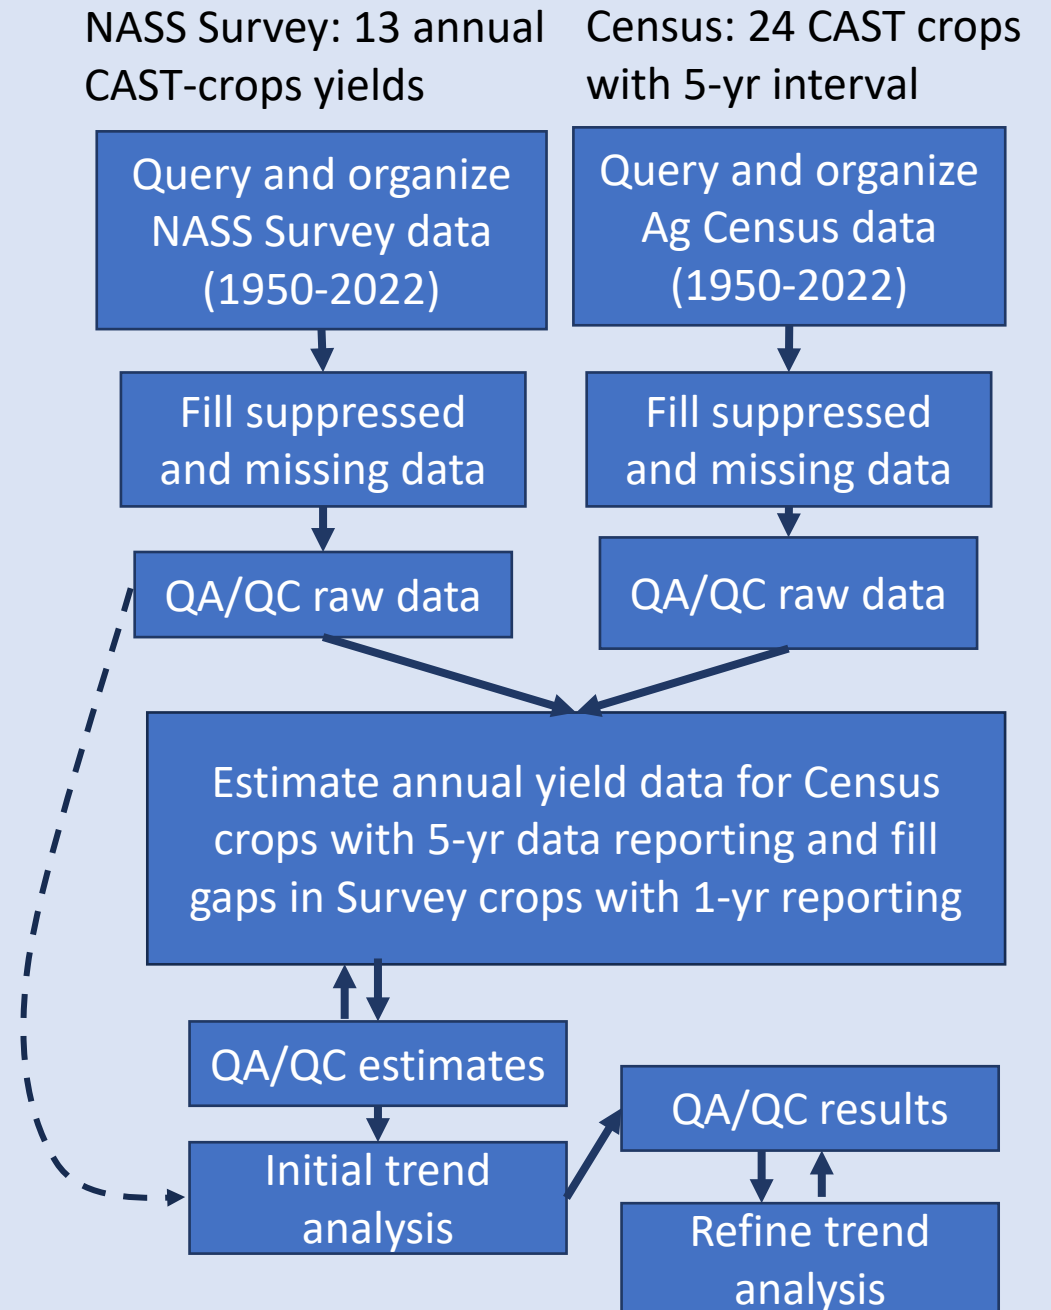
NASS Survey: 13 annual CAST-crops yields

Census: 24 CAST crops with 5-yr interval

Query and organize NASS Survey data (1950-2022)

Query and organize Ag Census data (1950-2022)

Fill suppressed and missing data

Fill suppressed and missing data

QA/QC raw data

QA/QC raw data

Estimate annual yield data for Census crops with 5-yr data reporting and fill gaps in Survey crops with 1-yr reporting

QA/QC estimates

Initial trend analysis

QA/QC results

Refine trend analysis